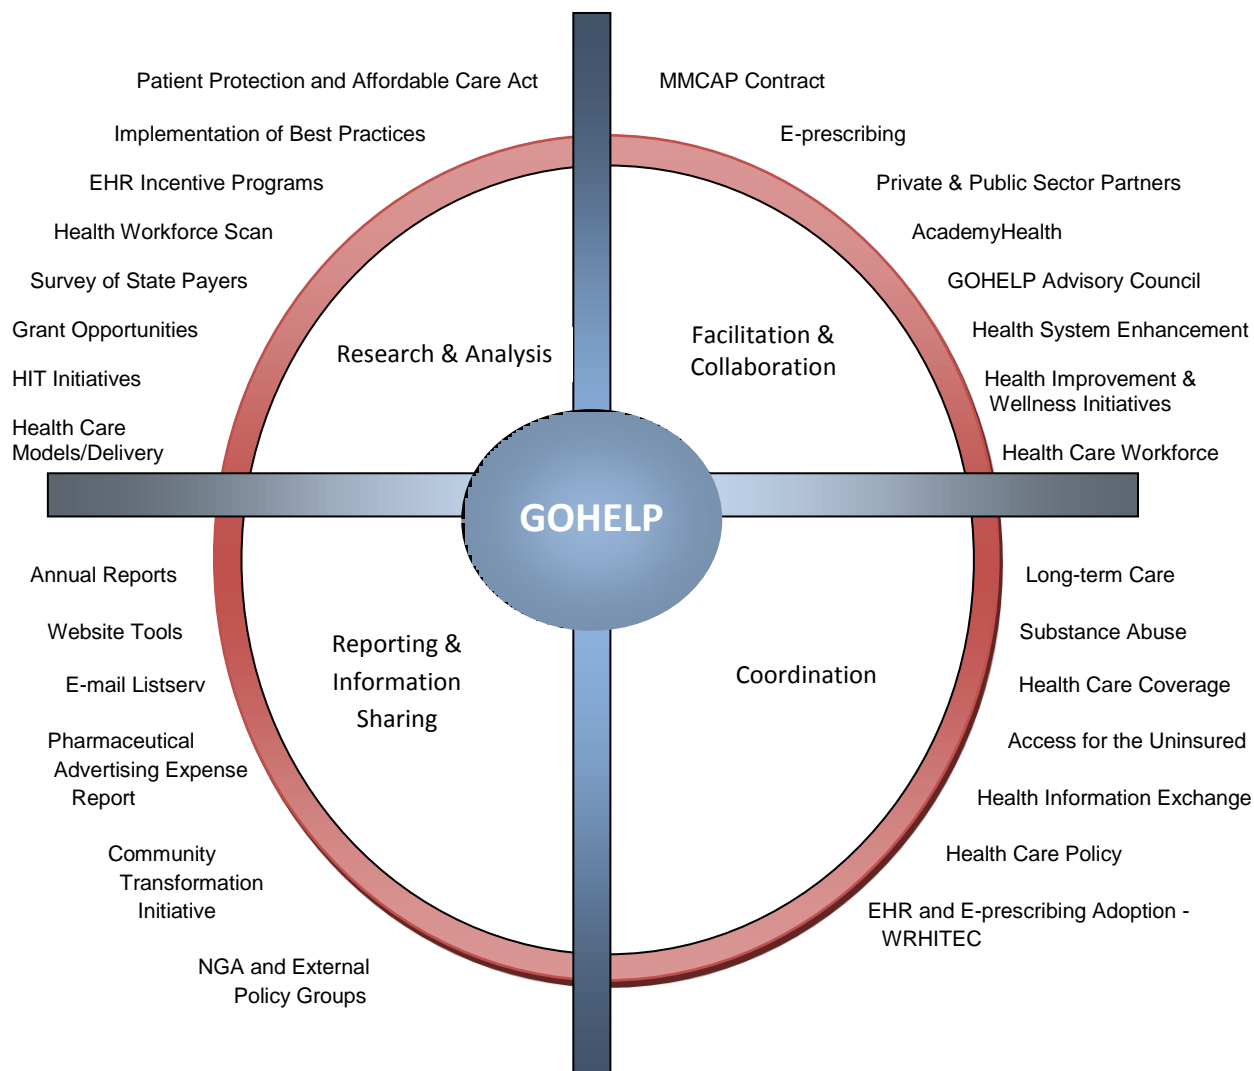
Patient Protection and Affordable Care Act

Implementation of Best Practices

EHR Incentive Programs

Health Workforce Scan

Survey of State Payers

Grant Opportunities

HIT Initiatives

Health Care Models/Delivery

MMCAP Contract

E-prescribing

Private & Public Sector Partners

AcademyHealth

GOHELP Advisory Council

Health System Enhancement

Health Improvement & Wellness Initiatives

Health Care Workforce

Research & Analysis

Facilitation & Collaboration

GOHELP

Reporting & Information Sharing

Coordination

Annual Reports

Website Tools

E-mail Listserv

Pharmaceutical Advertising Expense Report

Community Transformation Initiative

NGA and External Policy Groups

Long-term Care

Substance Abuse

Health Care Coverage

Access for the Uninsured

Health Information Exchange

Health Care Policy

EHR and E-prescribing Adoption - WRHITEC